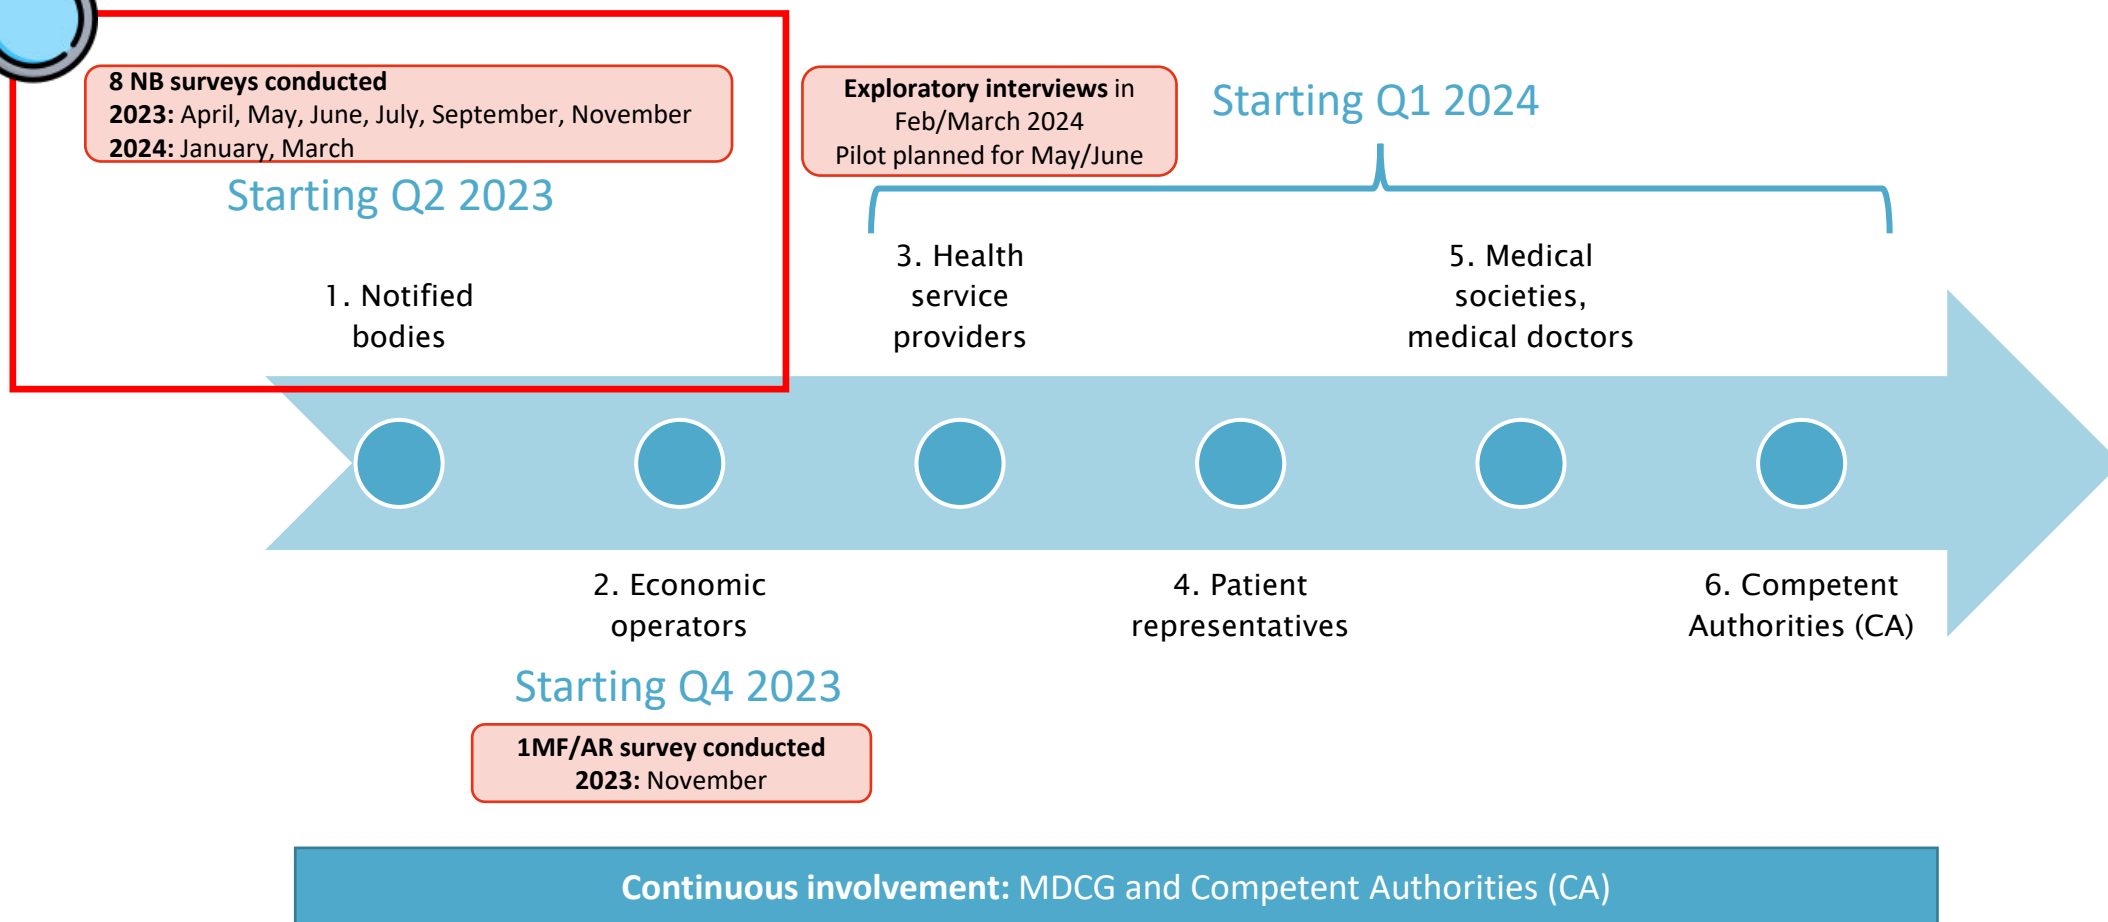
8 NB surveys conducted
2023: April, May, June, July, September, November
2024: January, March

Starting Q2 2023

1. Notified bodies

Exploratory interviews in Feb/March 2024
Pilot planned for May/June

Starting Q1 2024

3. Health service providers

5. Medical societies, medical doctors

2. Economic operators

Starting Q4 2023

1MF/AR survey conducted
2023: November

4. Patient representatives

6. Competent Authorities (CA)

Continuous involvement: MDCG and Competent Authorities (CA)